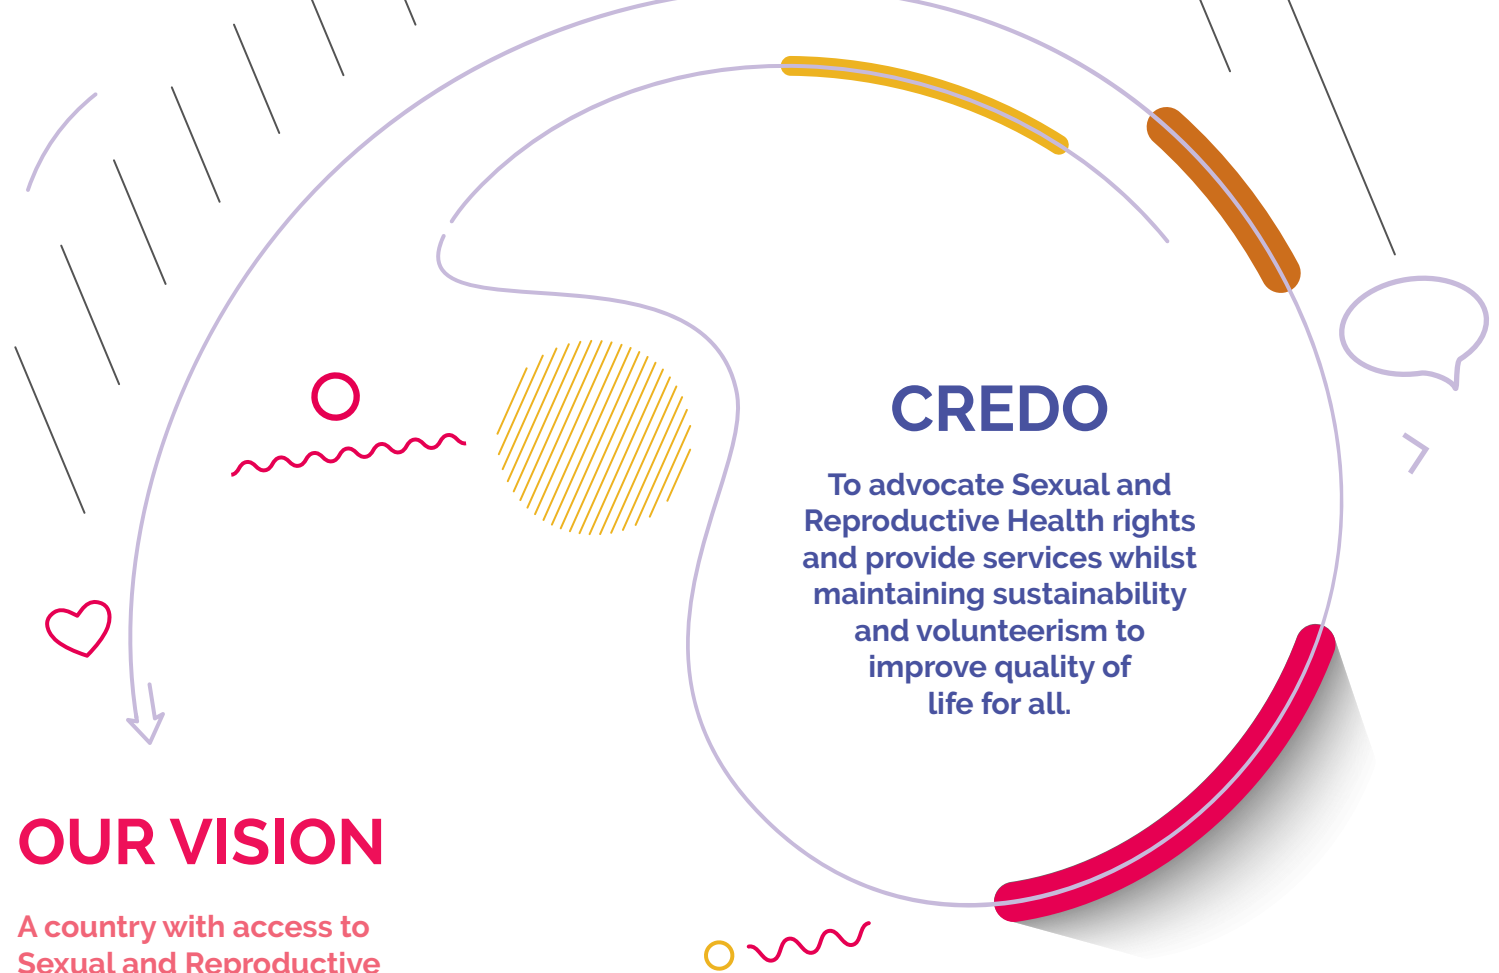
CREDO

To advocate Sexual and Reproductive Health rights and provide services whilst maintaining sustainability and volunteerism to improve quality of life for all.

OUR VISION

A country with access to Sexual and Reproductive